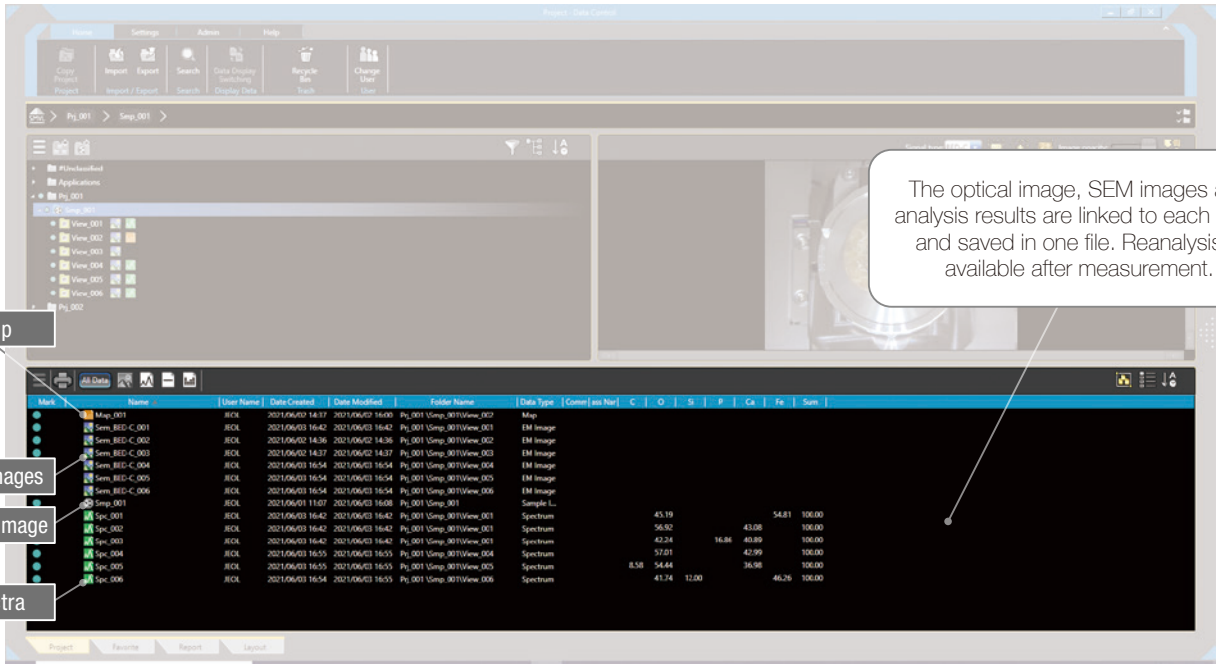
Project - Data Control

Home Settings Admin Help

Copy Project Import Export Search Data Display Switching Recycle Bin Change User

Project Import / Export Search Display Data Trash User

Prj_001 > Smp_001 >

#Unclassified
Applications
Prj_001
Smp_001
View_001
View_002
View_003
View_004
View_005
View_006
Prj_002

The optical image, SEM images a analysis results are linked to each and saved in one file. Reanalysis available after measurement.

p

ages

mage

tra

All Data

| Mark | Name | User Name | Date Created | Date Modified | Folder Name | Data Type | Comm | ass Nar | C | O | Si | P | Ca | Fe | Sum |
|---|---|---|---|---|---|---|---|---|---|---|---|---|---|---|---|
| | Map_001 | JEOL | 2021/06/02 14:37 | 2021/06/02 16:00 | Prj_001\Smp_001\View_002 | Map | | | | | | | | | |
| | Sem_BED-C_001 | JEOL | 2021/06/03 16:42 | 2021/06/03 16:42 | Prj_001\Smp_001\View_001 | EM Image | | | | | | | | | |
| | Sem_BED-C_002 | JEOL | 2021/06/02 14:36 | 2021/06/02 14:36 | Prj_001\Smp_001\View_002 | EM Image | | | | | | | | | |
| | Sem_BED-C_003 | JEOL | 2021/06/02 14:37 | 2021/06/02 14:37 | Prj_001\Smp_001\View_003 | EM Image | | | | | | | | | |
| | Sem_BED-C_004 | JEOL | 2021/06/03 16:54 | 2021/06/03 16:54 | Prj_001\Smp_001\View_004 | EM Image | | | | | | | | | |
| | Sem_BED-C_005 | JEOL | 2021/06/03 16:54 | 2021/06/03 16:54 | Prj_001\Smp_001\View_005 | EM Image | | | | | | | | | |
| | Sem_BED-C_006 | JEOL | 2021/06/03 16:54 | 2021/06/03 16:54 | Prj_001\Smp_001\View_006 | EM Image | | | | | | | | | |
| | Smp_001 | JEOL | 2021/06/01 11:07 | 2021/06/03 16:08 | Prj_001\Smp_001 | Sample I... | | | | | | | | | |
| | Spc_001 | JEOL | 2021/06/03 16:42 | 2021/06/03 16:42 | Prj_001\Smp_001\View_001 | Spectrum | | | | 45.19 | | | | 54.81 | 100.00 |
| | Spc_002 | JEOL | 2021/06/03 16:42 | 2021/06/03 16:42 | Prj_001\Smp_001\View_001 | Spectrum | | | | 56.92 | | | 43.08 | | 100.00 |
| | Spc_003 | JEOL | 2021/06/03 16:42 | 2021/06/03 16:42 | Prj_001\Smp_001\View_001 | Spectrum | | | | 42.24 | | 16.86 | 40.89 | | 100.00 |
| | Spc_004 | JEOL | 2021/06/03 16:55 | 2021/06/03 16:55 | Prj_001\Smp_001\View_004 | Spectrum | | | | 57.01 | | | 42.99 | | 100.00 |
| | Spc_005 | JEOL | 2021/06/03 16:55 | 2021/06/03 16:55 | Prj_001\Smp_001\View_005 | Spectrum | | | 8.58 | 54.44 | | | 36.98 | | 100.00 |
| | Spc_006 | JEOL | 2021/06/03 16:54 | 2021/06/03 16:55 | Prj_001\Smp_001\View_006 | Spectrum | | | | 41.74 | 12.00 | | | 46.26 | 100.00 |

Project Favorite Report Layout